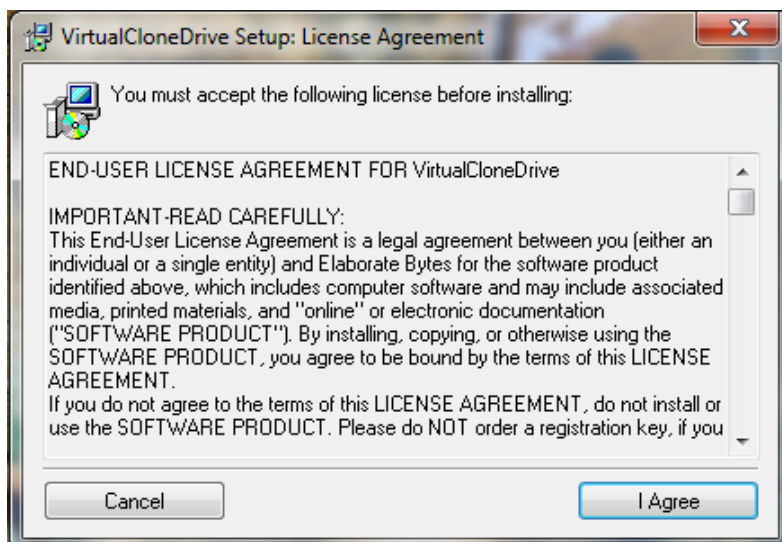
VirtualCloneDrive Setup: License Agreement

You must accept the following license before installing:

END-USER LICENSE AGREEMENT FOR VirtualCloneDrive

IMPORTANT-READ CAREFULLY:
This End-User License Agreement is a legal agreement between you (either an individual or a single entity) and Elaborate Bytes for the software product identified above, which includes computer software and may include associated media, printed materials, and "online" or electronic documentation ("SOFTWARE PRODUCT"). By installing, copying, or otherwise using the SOFTWARE PRODUCT, you agree to be bound by the terms of this LICENSE AGREEMENT.
If you do not agree to the terms of this LICENSE AGREEMENT, do not install or use the SOFTWARE PRODUCT. Please do NOT order a registration key, if you

Cancel

I Agree